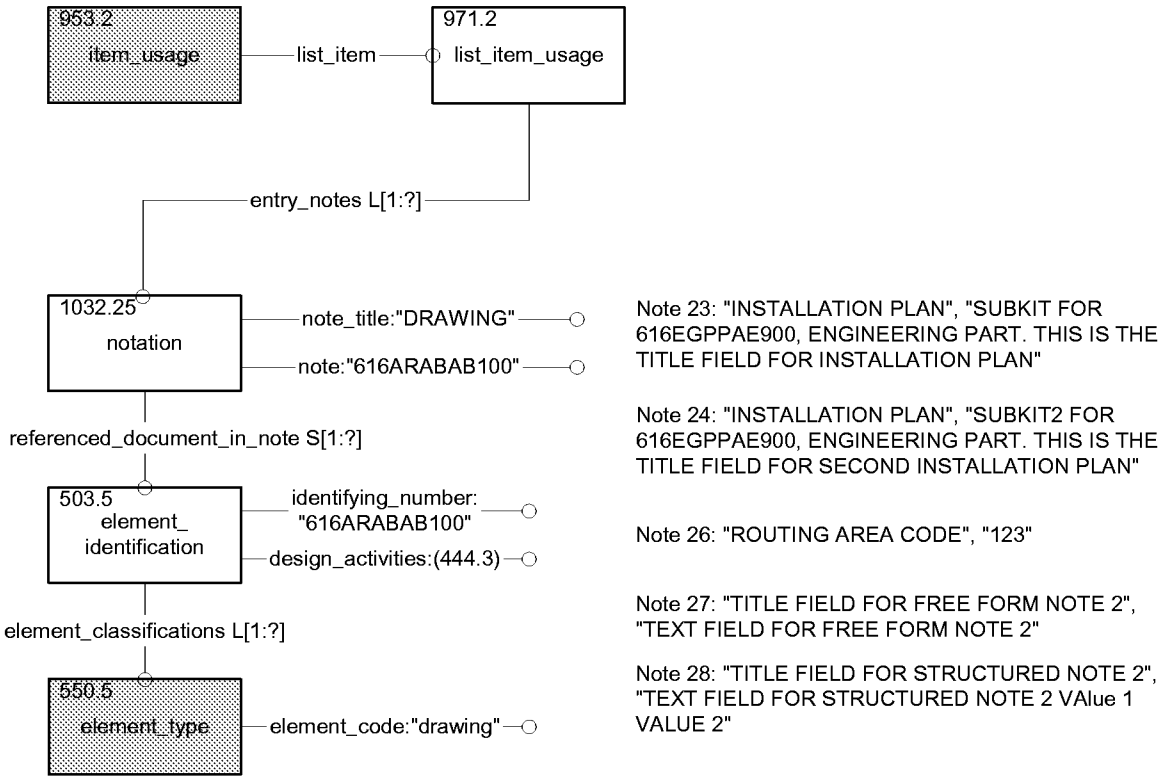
953.2
item_usage

list_item

971.2
list_item_usage

entry_notes L[1:?]

1032.25
notation

note_title:"DRAWING"

note:"616ARABAB100"

referenced_document_in_note S[1:?]

503.5
element_
identification

identifying_number:
"616ARABAB100"

design_activities:(444.3)

element_classifications L[1:?]

550.5
element_type

element_code:"drawing"

Note 23: "INSTALLATION PLAN", "SUBKIT FOR 616EGPPAE900, ENGINEERING PART. THIS IS THE TITLE FIELD FOR INSTALLATION PLAN"

Note 24: "INSTALLATION PLAN", "SUBKIT2 FOR 616EGPPAE900, ENGINEERING PART. THIS IS THE TITLE FIELD FOR SECOND INSTALLATION PLAN"

Note 26: "ROUTING AREA CODE", "123"

Note 27: "TITLE FIELD FOR FREE FORM NOTE 2", "TEXT FIELD FOR FREE FORM NOTE 2"

Note 28: "TITLE FIELD FOR STRUCTURED NOTE 2", "TEXT FIELD FOR STRUCTURED NOTE 2 VAlue 1 VALUE 2"